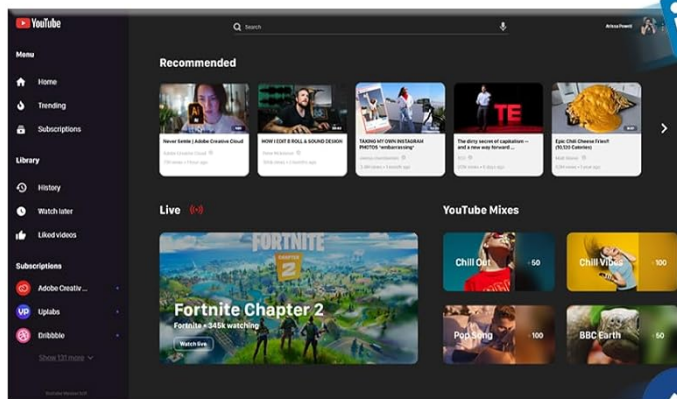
YouTube

Search

Arissa Powell

Menu

Home

Trending

Subscriptions

Library

History

Watch later

Liked videos

Subscriptions

Adobe Creativ...

Uplabs

Dribbble

Show 131 more

Recommended

Never Settle | Adobe Creative Cloud

HOW I EDIT B ROLL & SOUND DESIGN

TAKING MY OWN INSTAGRAM PHOTOS *embarrassing*

The dirty secret of capitalism -- and a new way forward

Epic Chili Cheese Fries! (10,520 Calories)

Live

FORTNITE

CHAPTER 2

Fortnite Chapter 2

Fortnite • 345k watching

Watch live

YouTube Mixes

Chill Out

50

Chill Vibes

100

Pop Song

100

BBC Earth

50